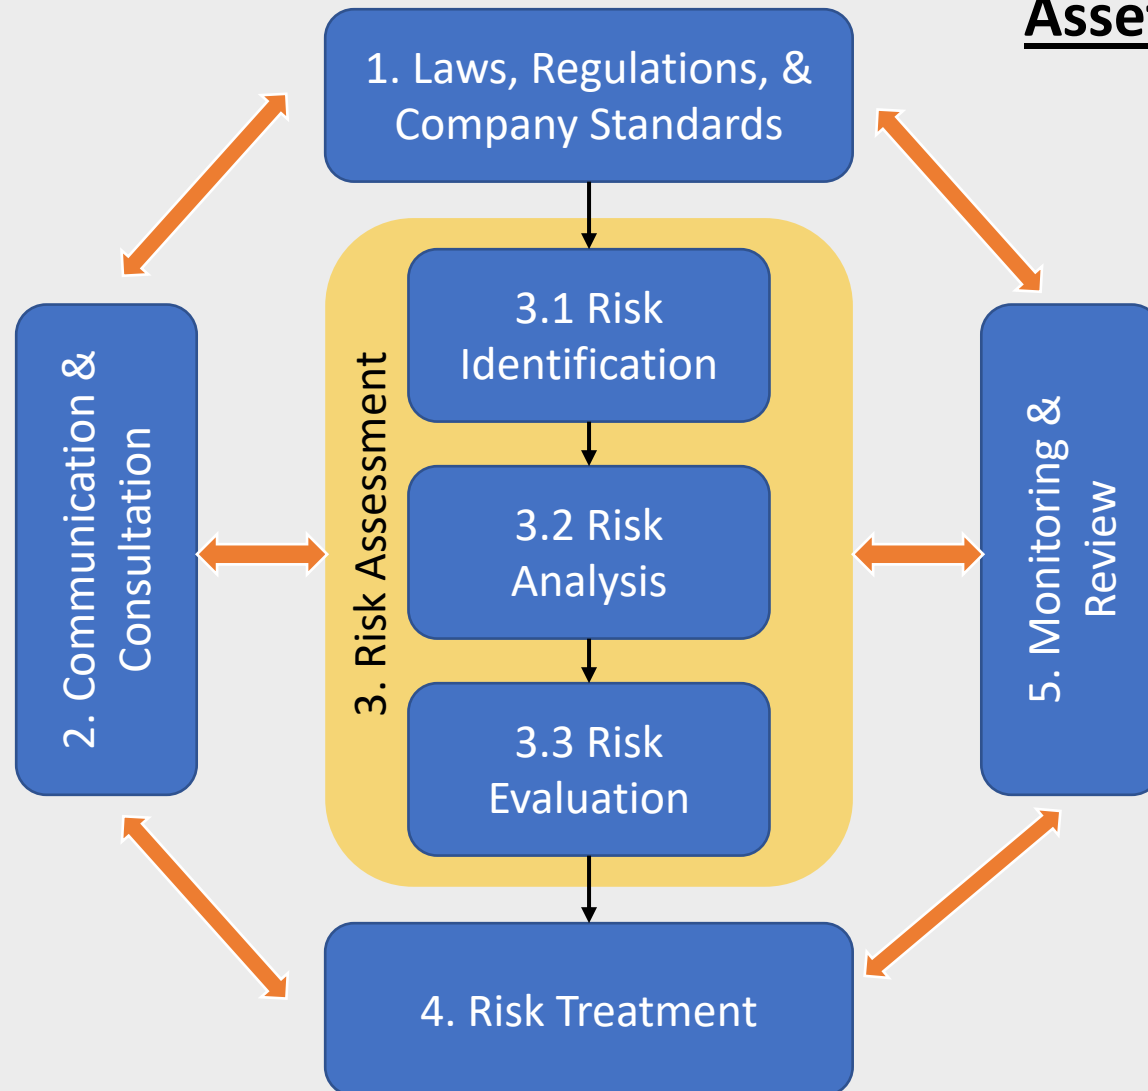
Asse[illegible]

1. Laws, Regulations, & Company Standards

2. Communication & Consultation

3. Risk Assessment

3.1 Risk Identification

3.2 Risk Analysis

3.3 Risk Evaluation

5. Monitoring & Review

4. Risk Treatment